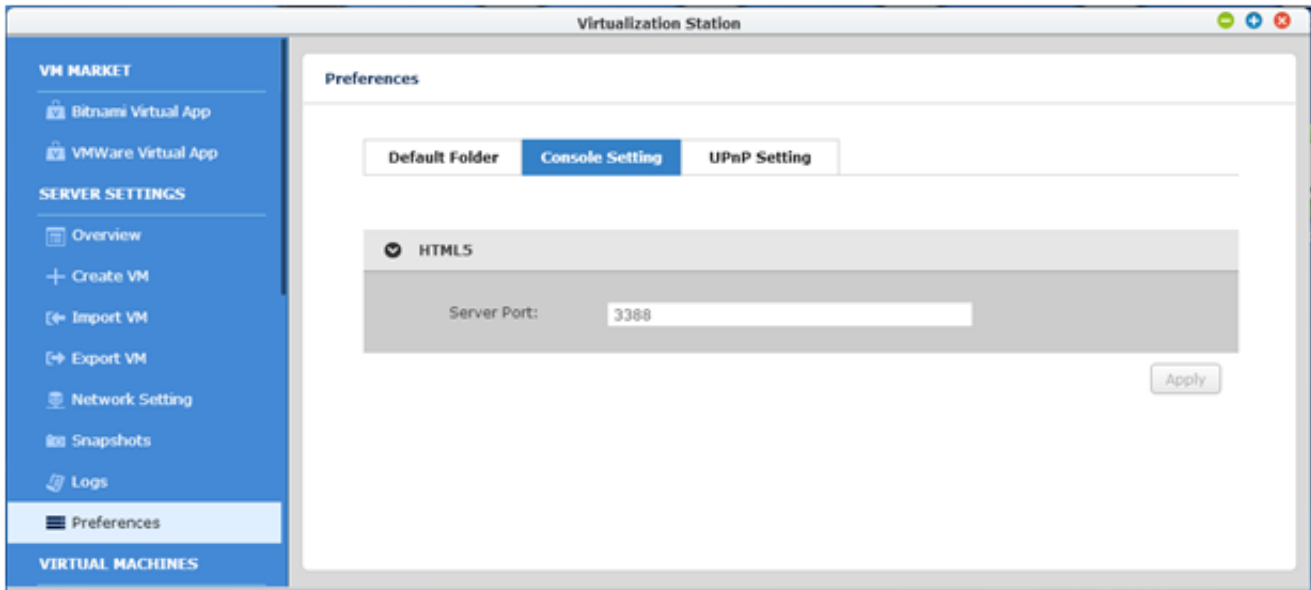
Virtualization Station

VM MARKET
Bitnami Virtual App
VMWare Virtual App
SERVER SETTINGS
Overview
Create VM
Import VM
Export VM
Network Setting
Snapshots
Logs
Preferences
VIRTUAL MACHINES

Preferences

Default Folder
Console Setting
UPnP Setting

HTML5

Server Port: 3388

Apply